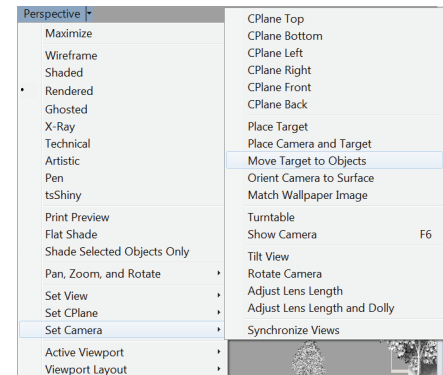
Perspective

Maximize

Wireframe
Shaded
Rendered
Ghosted
X-Ray
Technical
Artistic
Pen
tsShiny

Print Preview
Flat Shade
Shade Selected Objects Only

Pan, Zoom, and Rotate

Set View
Set CPlane
Set Camera

Active Viewport
Viewport Layout

CPlane Top
CPlane Bottom
CPlane Left
CPlane Right
CPlane Front
CPlane Back

Place Target
Place Camera and Target
Move Target to Objects
Orient Camera to Surface
Match Wallpaper Image

Turntable
Show Camera F6

Tilt View
Rotate Camera
Adjust Lens Length
Adjust Lens Length and Dolly

Synchronize Views